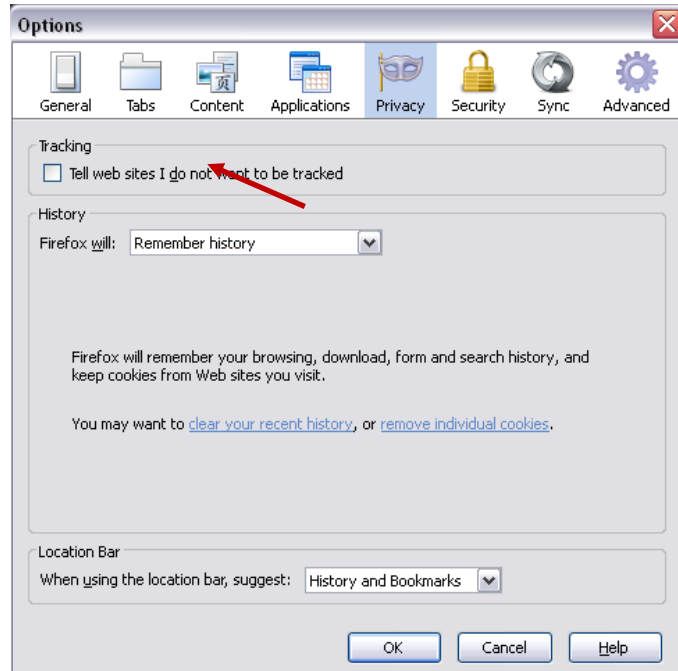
Options

General Tabs Content Applications Privacy Security Sync Advanced

Tracking

Tell web sites I do not want to be tracked

History

Firefox will: Remember history

Firefox will remember your browsing, download, form and search history, and keep cookies from Web sites you visit.

You may want to clear your recent history, or remove individual cookies.

Location Bar

When using the location bar, suggest: History and Bookmarks

OK Cancel Help